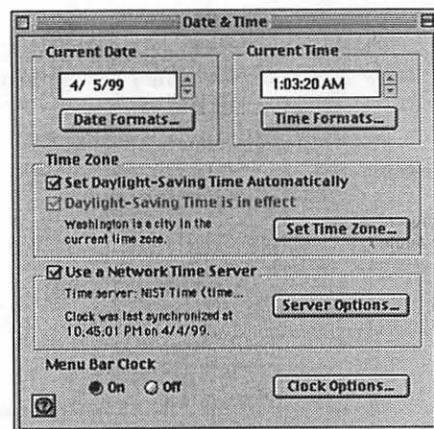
Date & Time

Current Date

4/ 5/99

Date Formats...

Current Time

1:03:20 AM

Time Formats...

Time Zone

Set Daylight-Saving Time Automatically

Daylight-Saving Time is in effect

Washington is a city in the current time zone.

Set Time Zone...

Use a Network Time Server

Time server: NIST Time (time...

Clock was last synchronized at 10:45:01 PM on 4/4/99.

Server Options...

Menu Bar Clock

On Off

Clock Options...